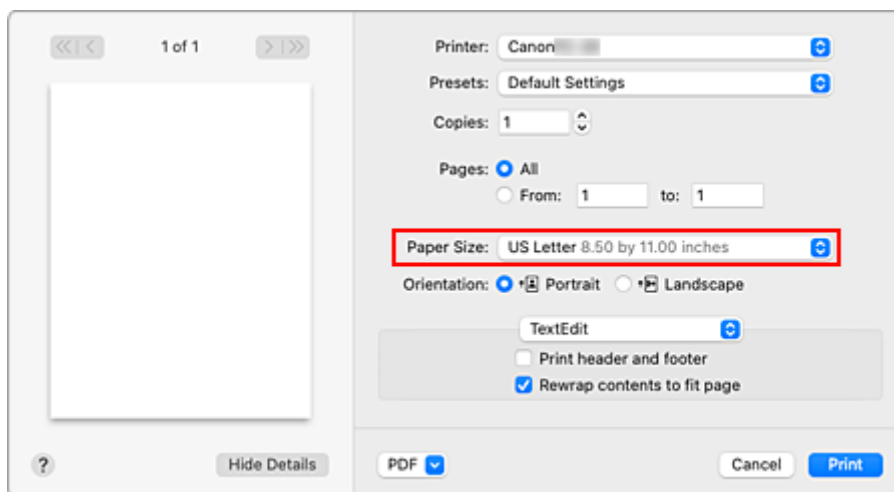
1 of 1

Printer: Canon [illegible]

Presets: Default Settings

Copies: 1

Pages: All

From: 1 to: 1

Paper Size: US Letter 8.50 by 11.00 inches

Orientation: Portrait Landscape

TextEdit

Print header and footer

Rewrap contents to fit page

?

Hide Details

PDF

Cancel

Print